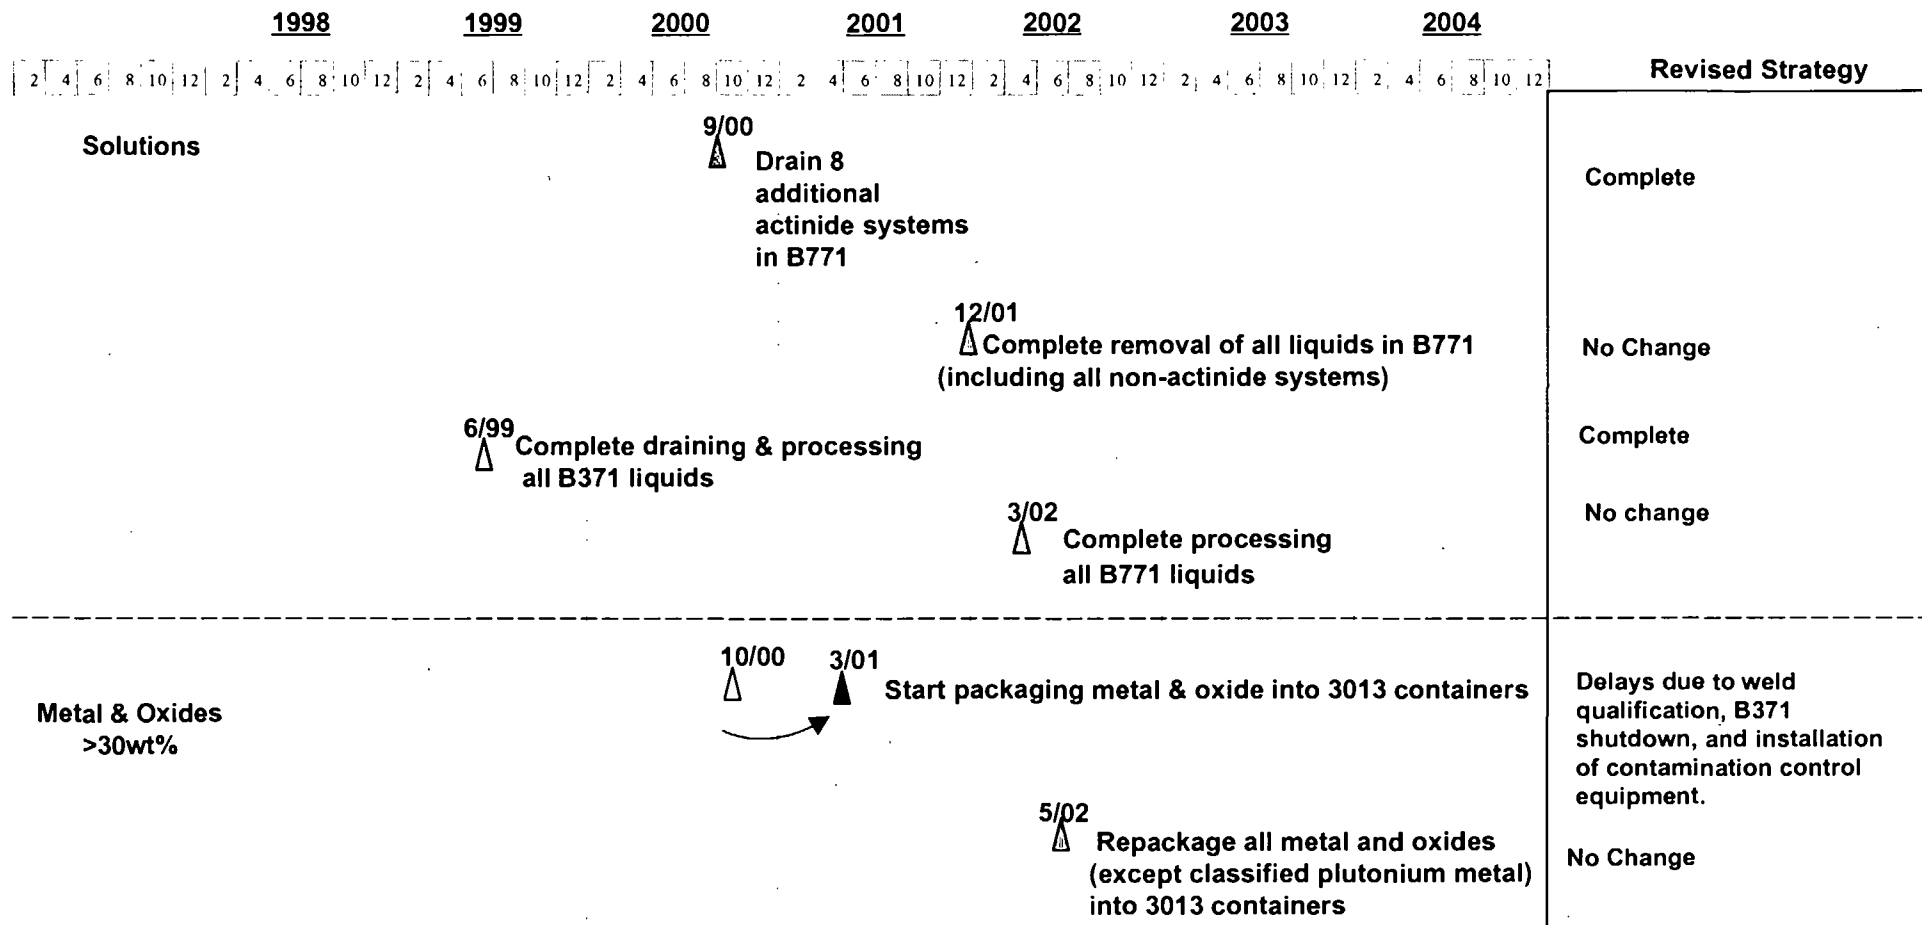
1998 1999 2000 2001 2002 2003 2004

2 4 6 8 10 12 2 4 6 8 10 12 2 4 6 8 10 12 2 4 6 8 10 12 2 4 6 8 10 12 2 4 6 8 10 12 2 4 6 8 10 12

Revised Strategy

Solutions

9/00
Drain 8 additional actinide systems in B771

Complete

12/01
Complete removal of all liquids in B771 (including all non-actinide systems)

No Change

6/99
Complete draining & processing all B371 liquids

Complete

3/02
Complete processing all B771 liquids

No change

Metal & Oxides >30wt%

10/00 3/01
Start packaging metal & oxide into 3013 containers

Delays due to weld qualification, B371 shutdown, and installation of contamination control equipment.

5/02
Repackage all metal and oxides (except classified plutonium metal) into 3013 containers

No Change